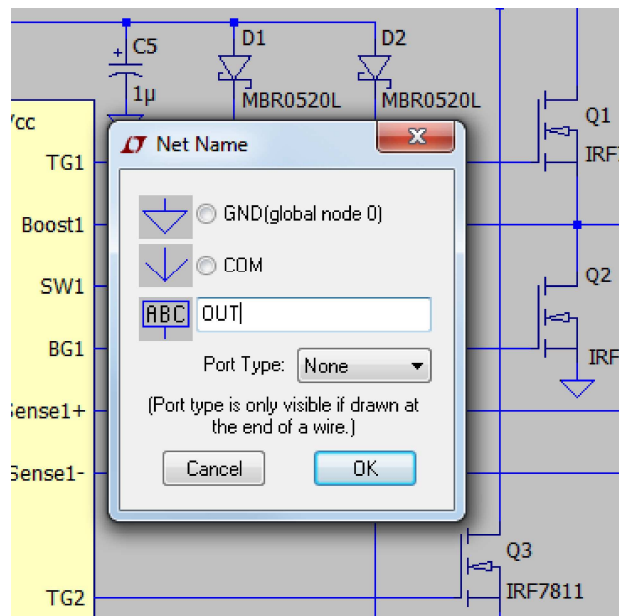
C5
1µ
D1
MBR0520L
D2
MBR0520L
Q1
IRF
Q2
IRF
Q3
IRF7811
Vcc
TG1
Boost1
SW1
BG1
Sense1+
Sense1-
TG2

Net Name
GND(global node 0)
COM
ABC
OUT
Port Type: None
(Port type is only visible if drawn at the end of a wire.)
Cancel
OK